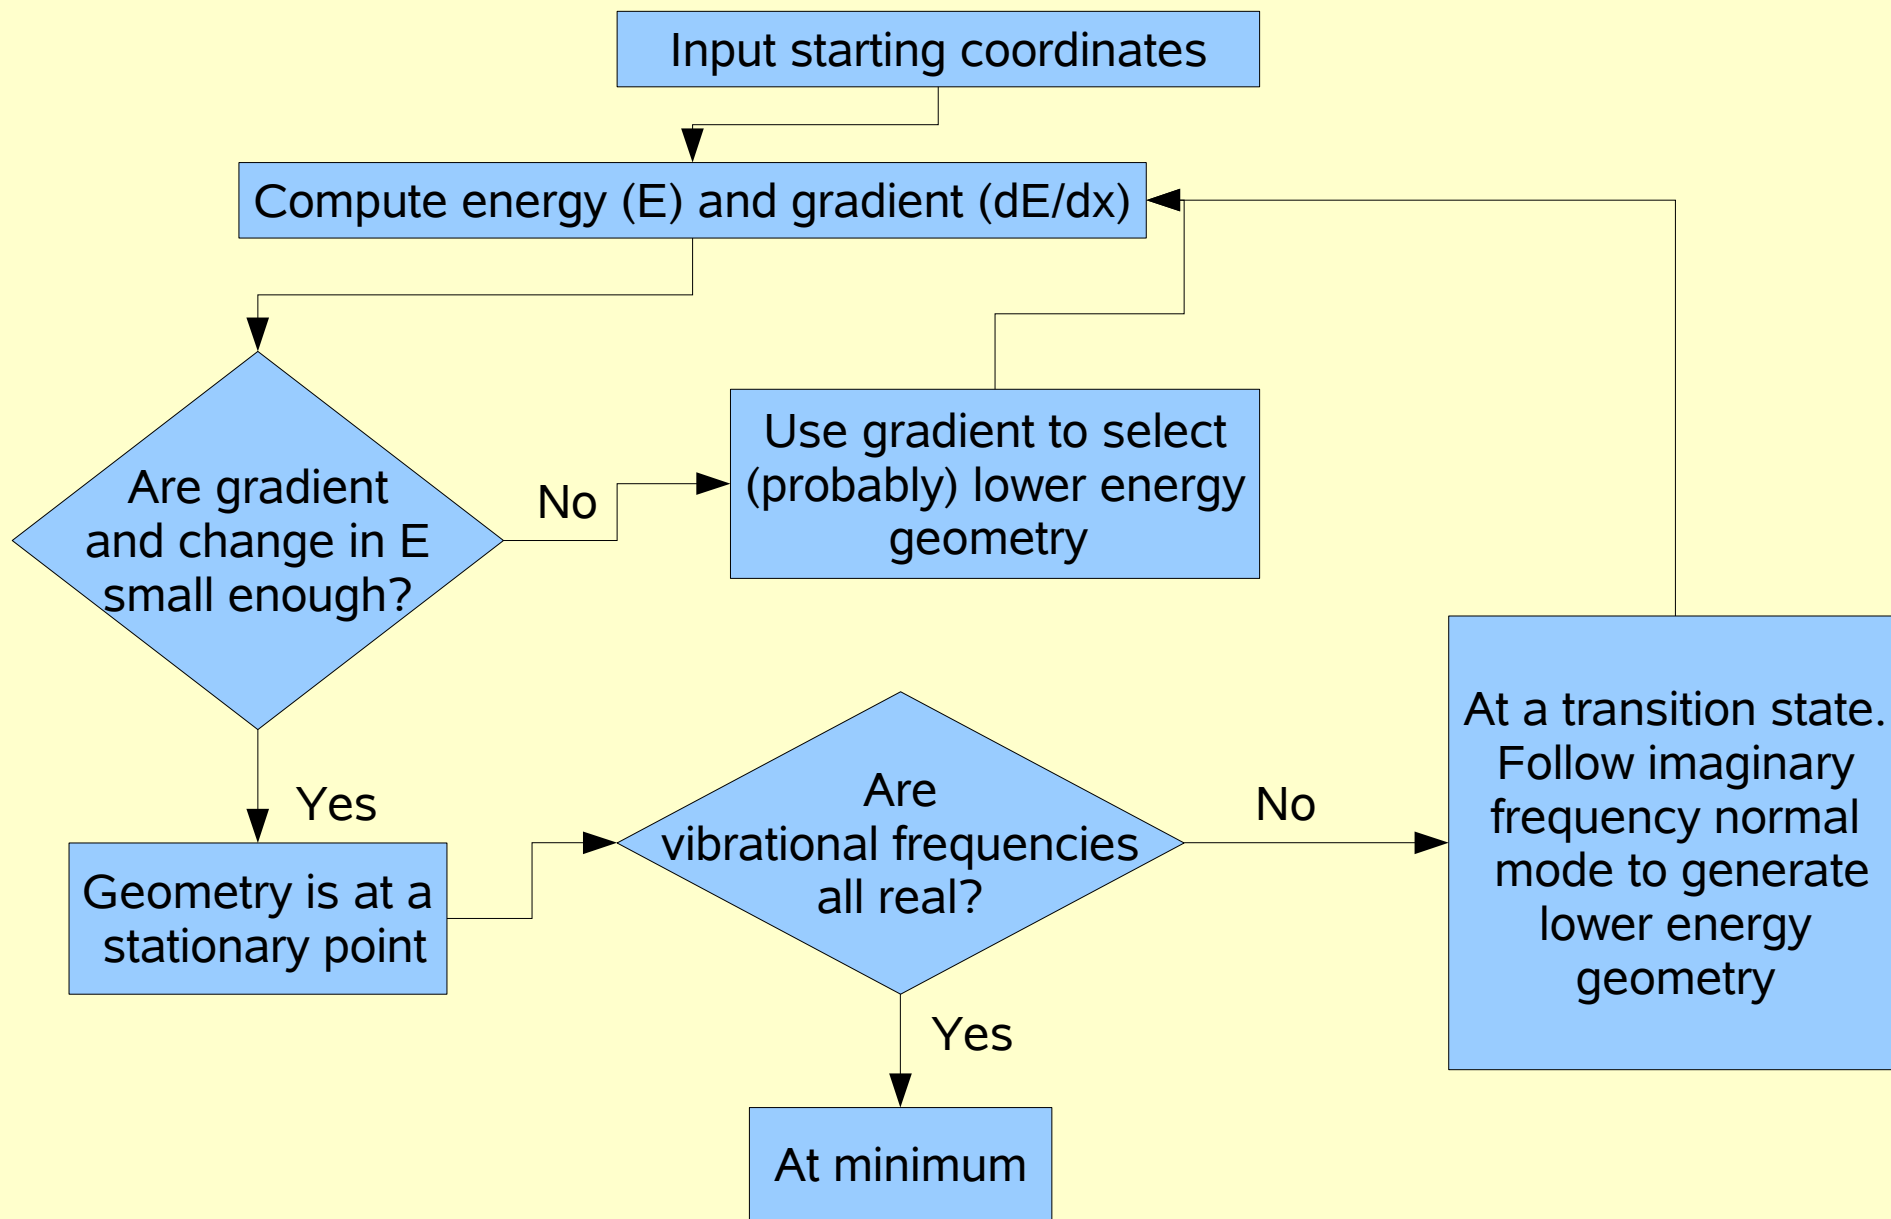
Input starting coordinates

Compute energy (E) and gradient (dE/dx)

Are gradient and change in E small enough?

No

Use gradient to select (probably) lower energy geometry

Yes

Geometry is at a stationary point

Are vibrational frequencies all real?

No

At a transition state. Follow imaginary frequency normal mode to generate lower energy geometry

Yes

At minimum